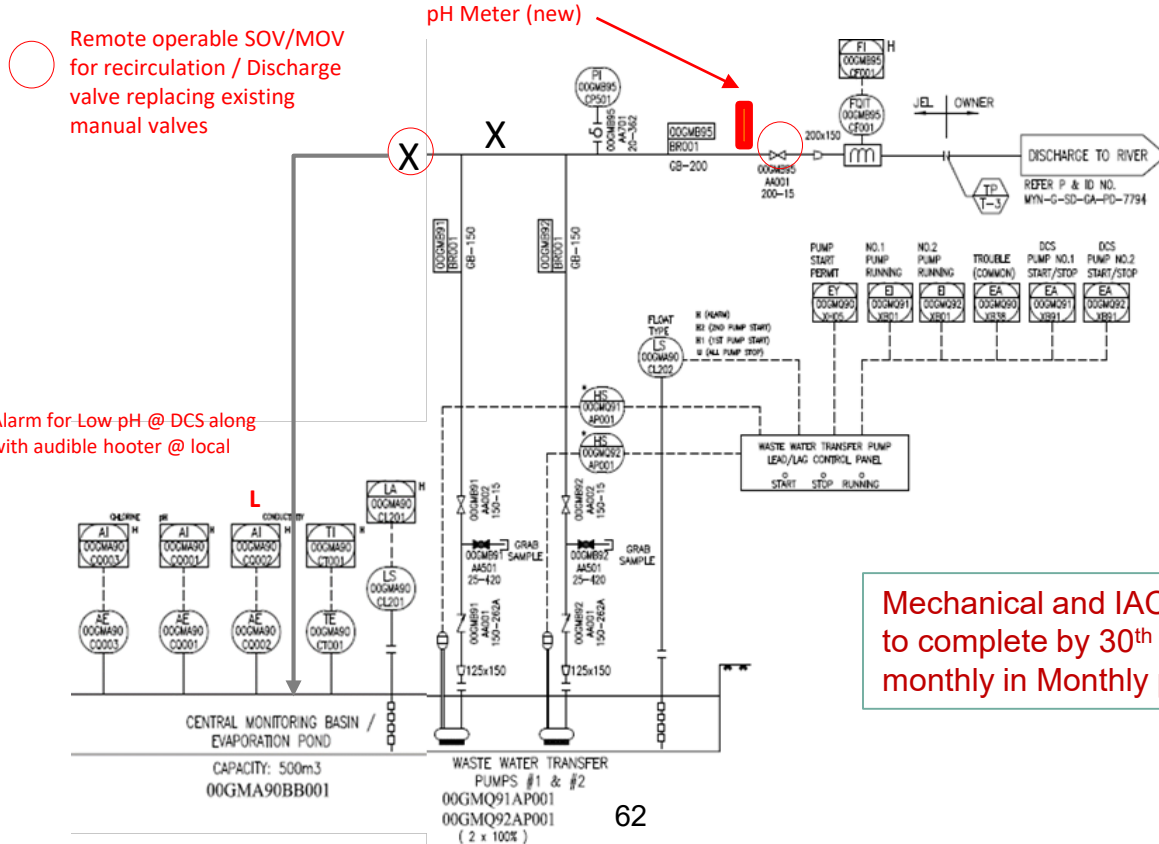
pH Meter (new)

Remote operable SOV/MOV for recirculation / Discharge valve replacing existing manual valves

FI H
00GMB95 CF001

PI
00GMB95 CP501

00GMB95 AA701 20-362

00GMB95 BR001

GB-200

FQIT
00GMB95 CF001

200x150

00GMB95 AA001 200-15

JEL | OWNER

DISCHARGE TO RIVER

TP
T-3

REFER P & ID NO.
MYN-G-SD-GA-PD-7794

X

X

00GMB91 BR001 GB-150

00GMB92 BR001 GB-150

PUMP START PERMIT
NO.1 PUMP RUNNING
NO.2 PUMP RUNNING
TROUBLE (COMMON)
DCS PUMP NO.1 START/STOP
DCS PUMP NO.2 START/STOP

EY
00GMQ90 XH05

EI
00GMQ91 XB01

EI
00GMQ92 XB01

EA
00GMQ90 XB38

EA
00GMQ91 XB91

EA
00GMQ92 XB91

FLOAT TYPE
LS
00GMA90 CL202

H (ALARM)
H2 (2ND PUMP START)
H1 (1ST PUMP START)
L (ALL PUMP STOP)

HS
00GMQ91 AP001

HS
00GMQ92 AP001

Alarm for Low pH @ DCS along with audible hooter @ local

WASTE WATER TRANSFER PUMP LEAD/LAG CONTROL PANEL
START STOP RUNNING

L

CHLORINE
AI H
00GMA90 CQ003

pH
AI H
00GMA90 CQ001

CONDUCTIVITY
AI H
00GMA90 CQ002

TI H
00GMA90 CT001

LA H
00GMA90 CL201

LS
00GMA90 CL201

AE
00GMA90 CQ003

AE
00GMA90 CQ001

AE
00GMA90 CQ002

TE
00GMA90 CT001

00GMB91 AA002 150-15

00GMB92 AA002 150-15

00GMB91 GRAB SAMPLE
AA501 25-420

00GMB92 GRAB SAMPLE
AA501 25-420

00GMB91 AA001 150-262A

00GMB92 AA001 150-262A

125x150

125x150

Mechanical and IAC to complete by 30th monthly in Monthly

CENTRAL MONITORING BASIN / EVAPORATION POND

CAPACITY: 500m3
00GMA90BB001

WASTE WATER TRANSFER PUMPS #1 & #2
00GMQ91AP001
00GMQ92AP001
( 2 x 100% )

62